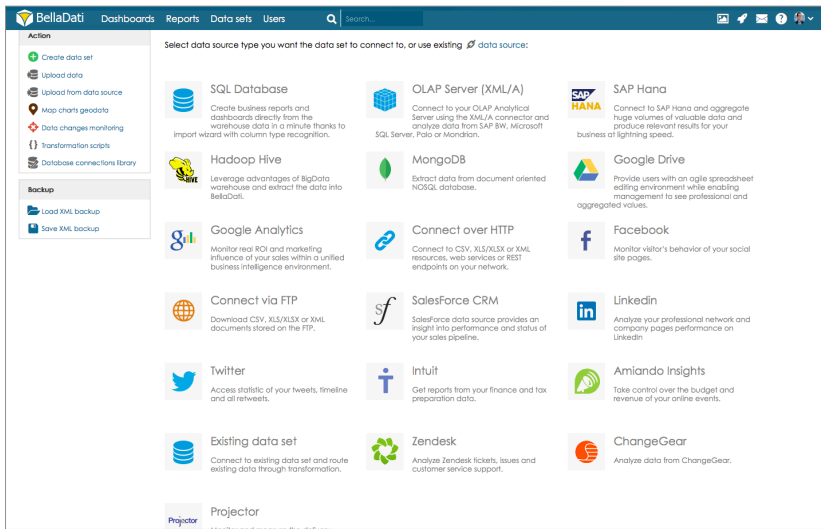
BellaDati Dashboards Reports Data sets Users Search...

Action
Create data set
Upload data
Upload from data source
Map charts geodata
Data changes monitoring
Transformation scripts
Database connections library

Backup
Load XML backup
Save XML backup

Select data source type you want the data set to connect to, or use existing data source:

SQL Database
Create business reports and dashboards directly from the warehouse data in a minute thanks to import wizard with column type recognition.

OLAP Server (XML/A)
Connect to your OLAP Analytical Server using the XML/A connector and analyze data from SAP BW, Microsoft SQL Server, Palo or Mondrian.

SAP Hana
Connect to SAP Hana and aggregate huge volumes of valuable data and produce relevant results for your business at lightning speed.

Hadoop Hive
Leverage advantages of BigData warehouse and extract the data into BellaDati.

MongoDB
Extract data from document oriented NOSQL database.

Google Drive
Provide users with an agile spreadsheet editing environment while enabling management to see professional and aggregated values.

Google Analytics
Monitor real ROI and marketing influence of your sales within a unified business intelligence environment.

Connect over HTTP
Connect to CSV, XLS/XLSX or XML resources, web services or REST endpoints on your network.

Facebook
Monitor visitor's behavior of your social site pages.

Connect via FTP
Download CSV, XLS/XLSX or XML documents stored on the FTP.

SalesForce CRM
SalesForce data source provides an insight into performance and status of your sales pipeline.

Linkedin
Analyze your professional network and company pages performance on LinkedIn

Twitter
Access statistic of your tweets, timeline and all retweets.

Intuit
Get reports from your finance and tax preparation data.

Amiando Insights
Take control over the budget and revenue of your online events.

Existing data set
Connect to existing data set and route existing data through transformation.

Zendesk
Analyze Zendesk tickets, issues and customer service support.

ChangeGear
Analyze data from ChangeGear.

Projector
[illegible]